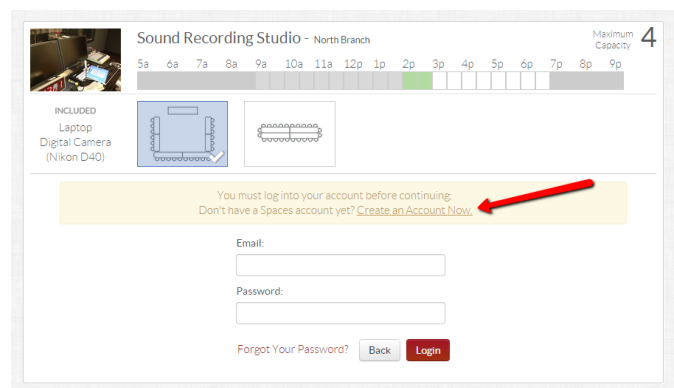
Sound Recording Studio - North Branch

Maximum Capacity 4

5a 6a 7a 8a 9a 10a 11a 12p 1p 2p 3p 4p 5p 6p 7p 8p 9p

INCLUDED
Laptop
Digital Camera
(Nikon D40)

You must log into your account before continuing.
Don't have a Spaces account yet? Create an Account Now.

Email:

Password:

Forgot Your Password? Back Login